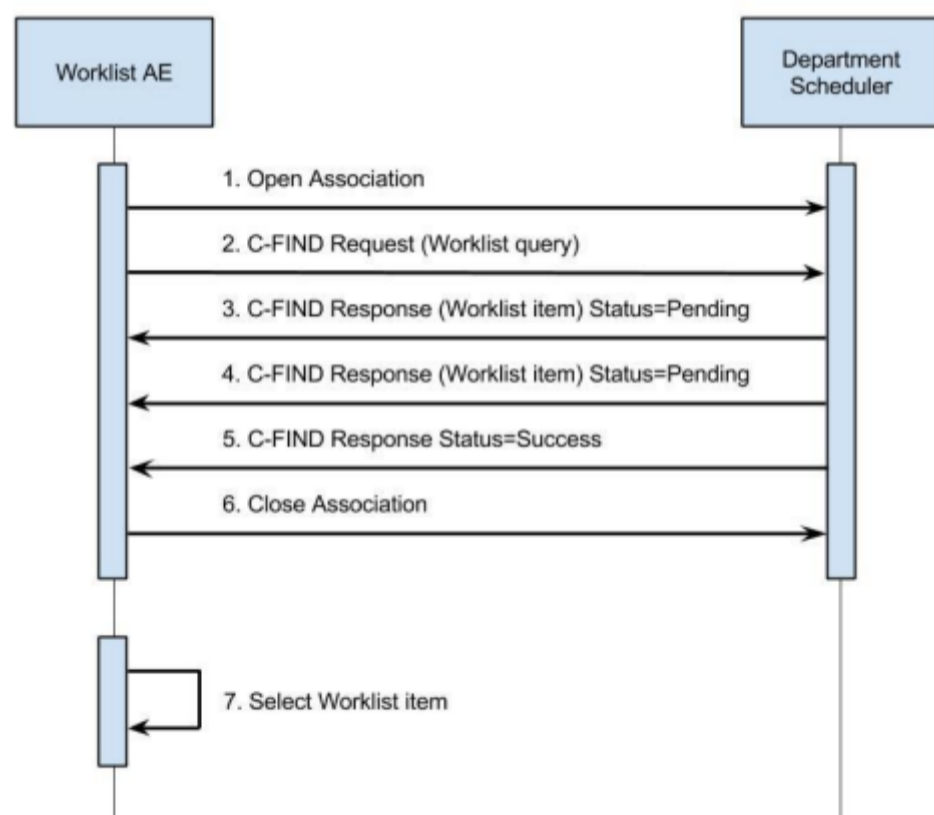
Worklist AE

Department Scheduler

1. Open Association

2. C-FIND Request (Worklist query)

3. C-FIND Response (Worklist item) Status=Pending

4. C-FIND Response (Worklist item) Status=Pending

5. C-FIND Response Status=Success

6. Close Association

7. Select Worklist item